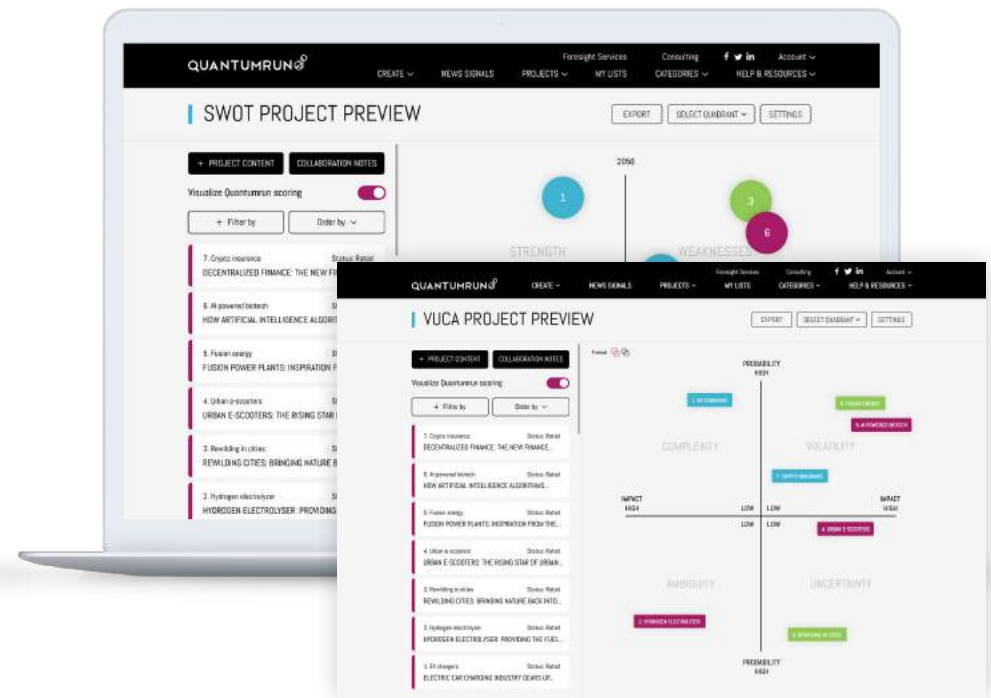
QUANTUMRUN

Foresight Services Consulting Account

CREATE NEWS SIGNALS PROJECTS MY LISTS CATEGORIES HELP & RESOURCES

SWOT PROJECT PREVIEW

EXPORT SELECT QUADRANT SETTINGS

+ PROJECT CONTENT COLLABORATION NOTES

Visualize Quantumrun scoring

+ Filter by Order by

2050

1 3 6

STRENGTH WEAKNESSES

7. Crypto insurance Status: Rated
DECENTRALIZED FINANCE: THE NEW FI

6. AI-powered biotech S
HOW ARTIFICIAL INTELLIGENCE ALGORI

5. Fusion energy S
FUSION POWER PLANTS: INSPIRATION F

4. Urban e-scooters S
URBAN E-SCOOTERS: THE RISING STAR

3. Rewilding in cities S
REWILDING CITIES: BRINGING NATURE B

2. Hydrogen electrolyzer S
HYDROGEN ELECTROLYSER: PROVIDING

QUANTUMRUN

Foresight Services Consulting Account

CREATE NEWS SIGNALS PROJECTS MY LISTS CATEGORIES HELP & RESOURCES

VUCA PROJECT PREVIEW

EXPORT SELECT QUADRANT SETTINGS

+ PROJECT CONTENT COLLABORATION NOTES

Visualize Quantumrun scoring

+ Filter by Order by

7. Crypto insurance Status: Rated
DECENTRALIZED FINANCE: THE NEW FINANCE...

6. AI-powered biotech Status: Rated
HOW ARTIFICIAL INTELLIGENCE ALGORITHMS...

5. Fusion energy Status: Rated
FUSION POWER PLANTS: INSPIRATION FROM THE...

4. Urban e-scooters Status: Rated
URBAN E-SCOOTERS: THE RISING STAR OF URBAN...

3. Rewilding in cities Status: Rated
REWILDING CITIES: BRINGING NATURE BACK INTO...

2. Hydrogen electrolyzer Status: Rated
HYDROGEN ELECTROLYSER: PROVIDING THE FUEL...

1. EV chargers Status: Rated
ELECTRIC CAR CHARGING INDUSTRY GEARS UP...

Format

PROBABILITY HIGH

1. EV CHARGERS
5. FUSION ENERGY
6. AI-POWERED BIOTECH

COMPLEXITY VOLATILITY

7. CRYPTO INSURANCE

IMPACT HIGH LOW LOW IMPACT HIGH

LOW LOW

4. URBAN E-SCOOTERS

AMBIGUITY UNCERTAINTY

2. HYDROGEN ELECTROLYZER
3. REWILDING IN CITIES

PROBABILITY HIGH